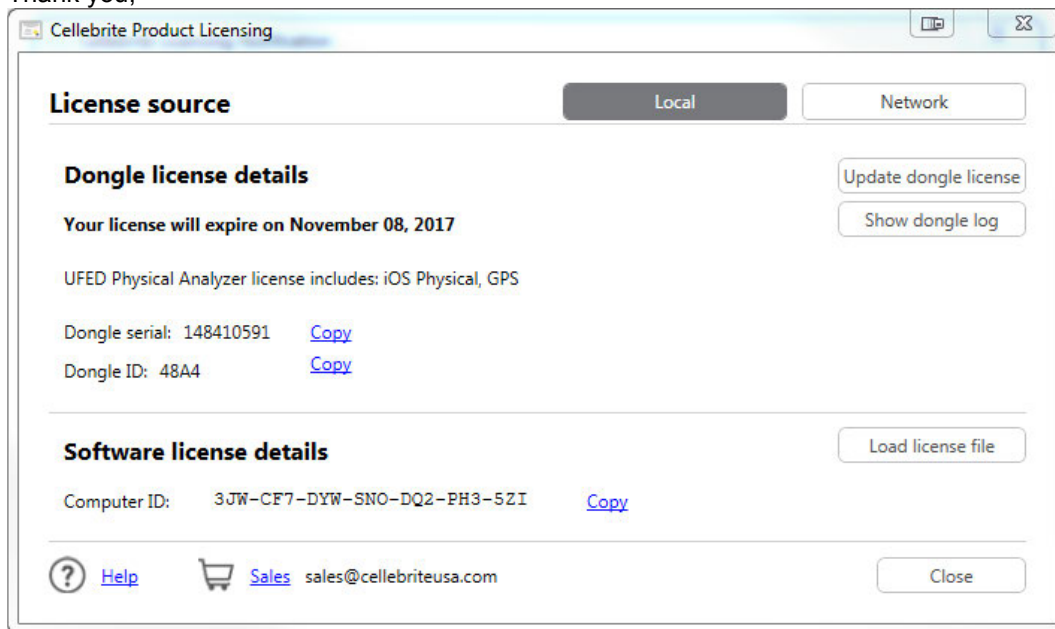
Thank you,

Cellebrite Product Licensing

License source

Local

Network

Dongle license details

Update dongle license

Show dongle log

Your license will expire on November 08, 2017

UFED Physical Analyzer license includes: iOS Physical, GPS

Dongle serial: 148410591 Copy

Dongle ID: 48A4 Copy

Software license details

Load license file

Computer ID: 3JW-CF7-DYW-SNO-DQ2-PH3-5ZI Copy

Help Sales sales@cellebriteusa.com

Close